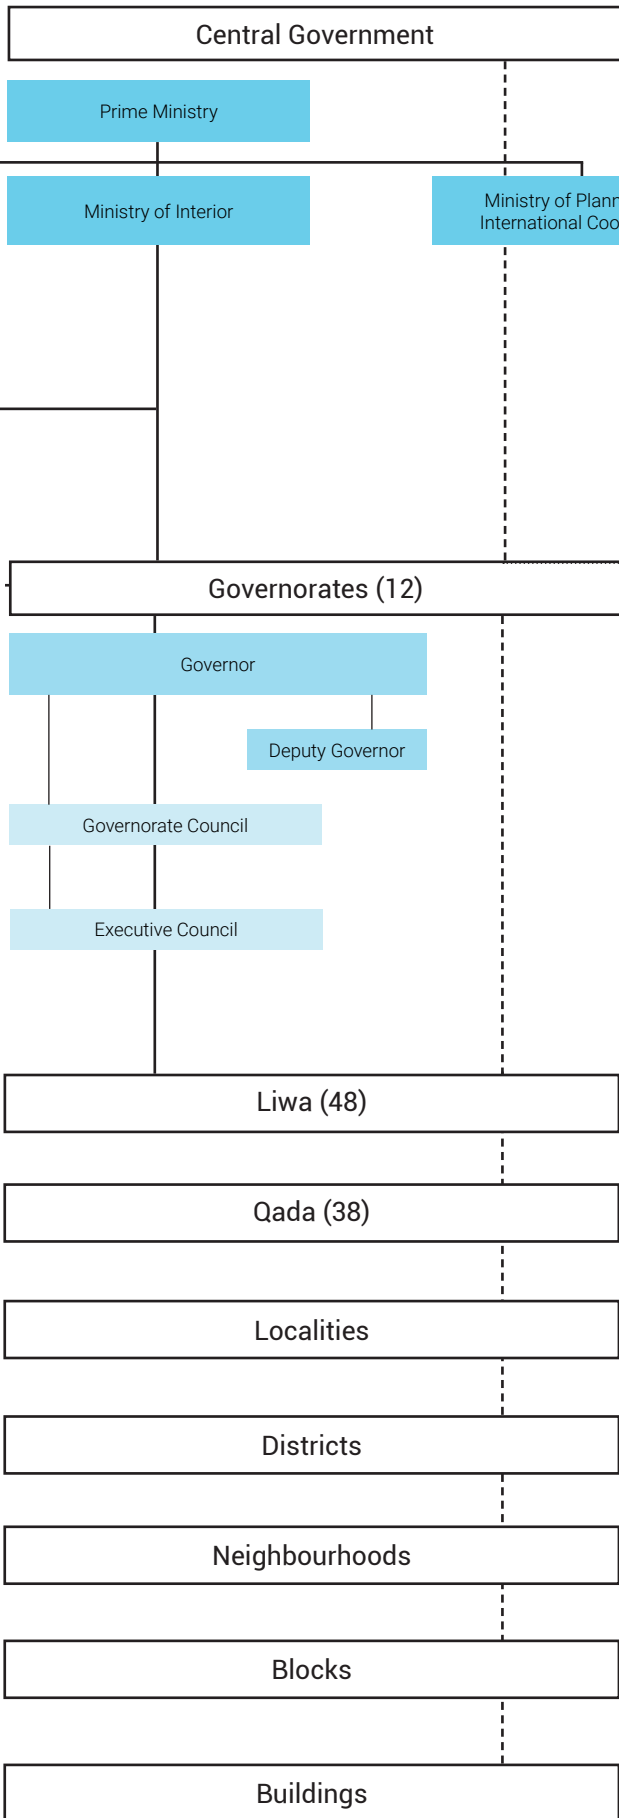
Central Government

Prime Ministry

Ministry of Interior

Ministry of Plann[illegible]
International Coo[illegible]

Governorates (12)

Governor

Deputy Governor

Governorate Council

Executive Council

Liwa (48)

Qada (38)

Localities

Districts

Neighbourhoods

Blocks

Buildings